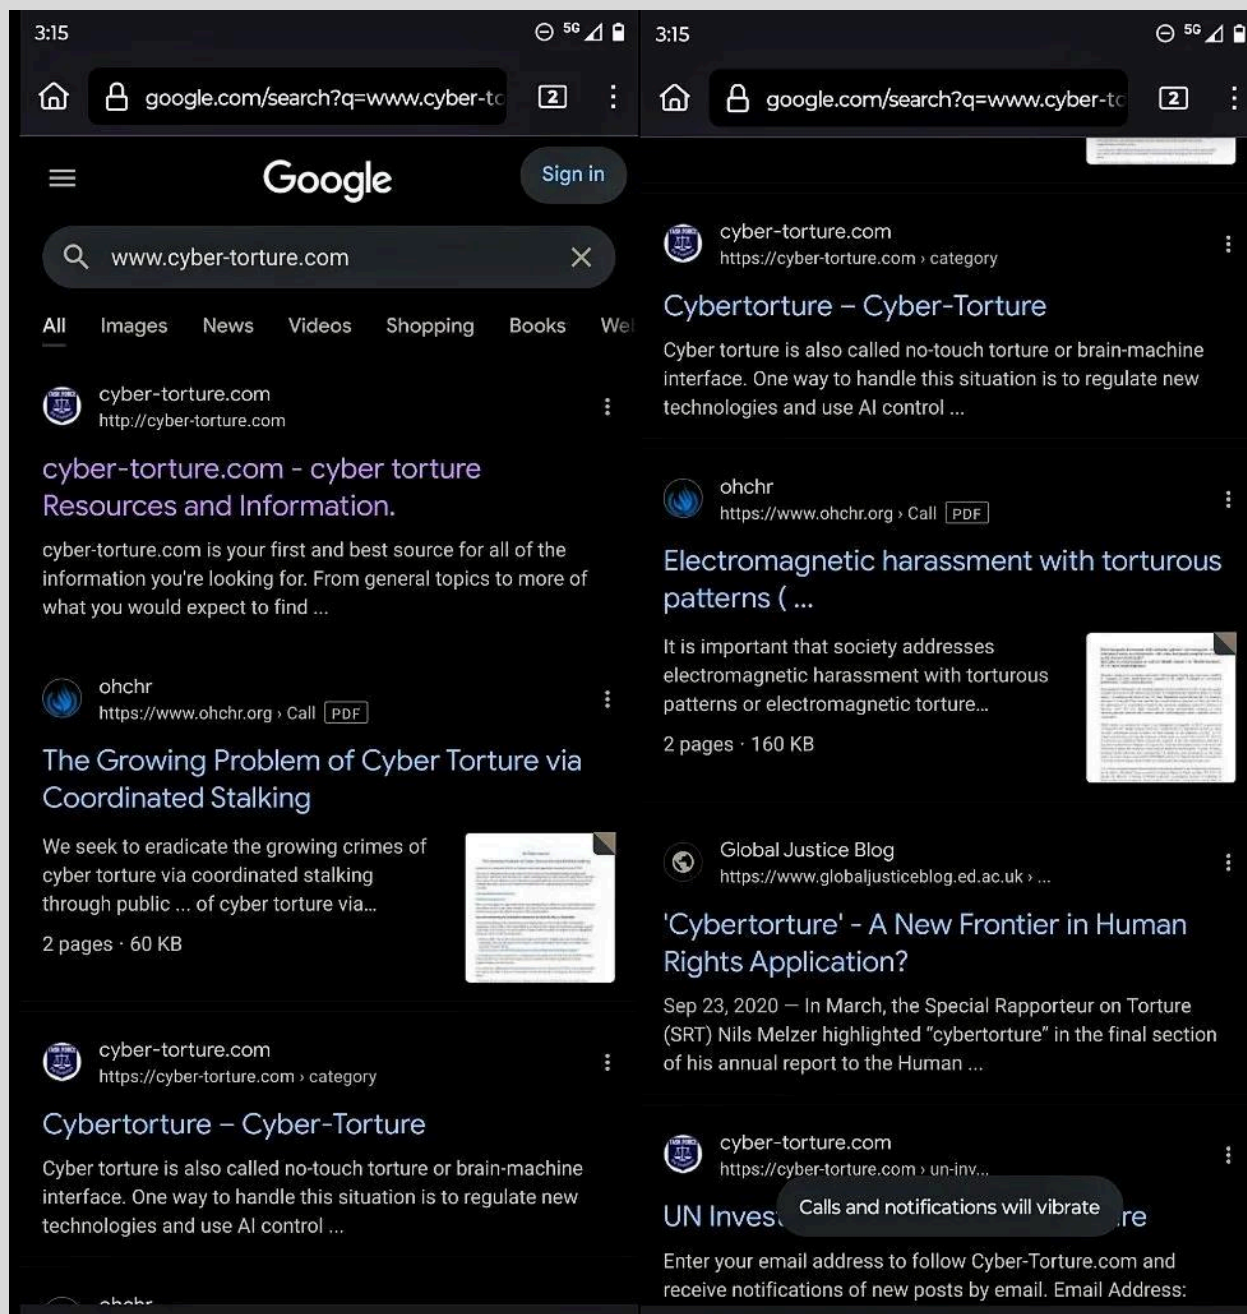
3:15

5G

google.com/search?q=www.cyber-tc

2

Google

Sign in

www.cyber-torture.com

All Images News Videos Shopping Books We

cyber-torture.com
http://cyber-torture.com

cyber-torture.com - cyber torture Resources and Information.

cyber-torture.com is your first and best source for all of the information you're looking for. From general topics to more of what you would expect to find ...

ohchr
https://www.ohchr.org › Call PDF

The Growing Problem of Cyber Torture via Coordinated Stalking

We seek to eradicate the growing crimes of cyber torture via coordinated stalking through public ... of cyber torture via...

2 pages · 60 KB

cyber-torture.com
https://cyber-torture.com › category

Cybertorture – Cyber-Torture

Cyber torture is also called no-touch torture or brain-machine interface. One way to handle this situation is to regulate new technologies and use AI control ...

ohchr

3:15

5G

google.com/search?q=www.cyber-tc

2

cyber-torture.com
https://cyber-torture.com › category

Cybertorture – Cyber-Torture

Cyber torture is also called no-touch torture or brain-machine interface. One way to handle this situation is to regulate new technologies and use AI control ...

ohchr
https://www.ohchr.org › Call PDF

Electromagnetic harassment with torturous patterns ( ...

It is important that society addresses electromagnetic harassment with torturous patterns or electromagnetic torture...

2 pages · 160 KB

Global Justice Blog
https://www.globaljusticeblog.ed.ac.uk › ...

'Cybertorture' - A New Frontier in Human Rights Application?

Sep 23, 2020 — In March, the Special Rapporteur on Torture (SRT) Nils Melzer highlighted “cybertorture” in the final section of his annual report to the Human ...

cyber-torture.com
https://cyber-torture.com › un-inv...

UN Inves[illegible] re

Calls and notifications will vibrate

Enter your email address to follow Cyber-Torture.com and receive notifications of new posts by email. Email Address: